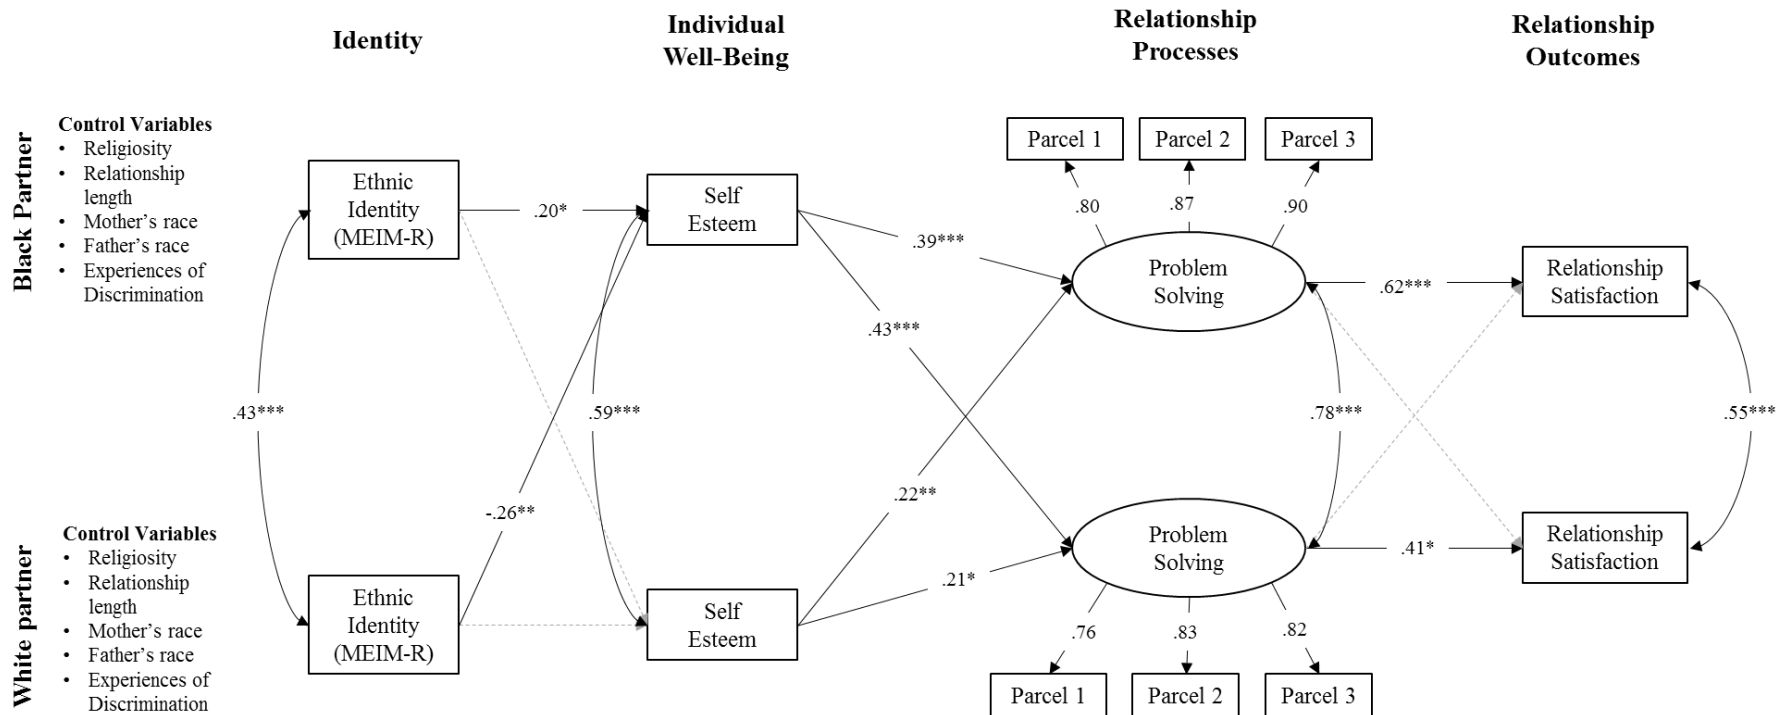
Identity

Individual Well-Being

Relationship Processes

Relationship Outcomes

Black Partner

Control Variables
- Religiosity
- Relationship length
- Mother's race
- Father's race
- Experiences of Discrimination

Ethnic Identity (MEIM-R)

.20*

Self Esteem

.39***

.43***

Parcel 1

Parcel 2

Parcel 3

.80

.87

.90

Problem Solving

.62***

Relationship Satisfaction

.43***

.59***

.78***

.55***

-.26**

.22**

White partner

Control Variables
- Religiosity
- Relationship length
- Mother's race
- Father's race
- Experiences of Discrimination

Ethnic Identity (MEIM-R)

Self Esteem

.21*

Problem Solving

.41*

Relationship Satisfaction

.76

.83

.82

Parcel 1

Parcel 2

Parcel 3